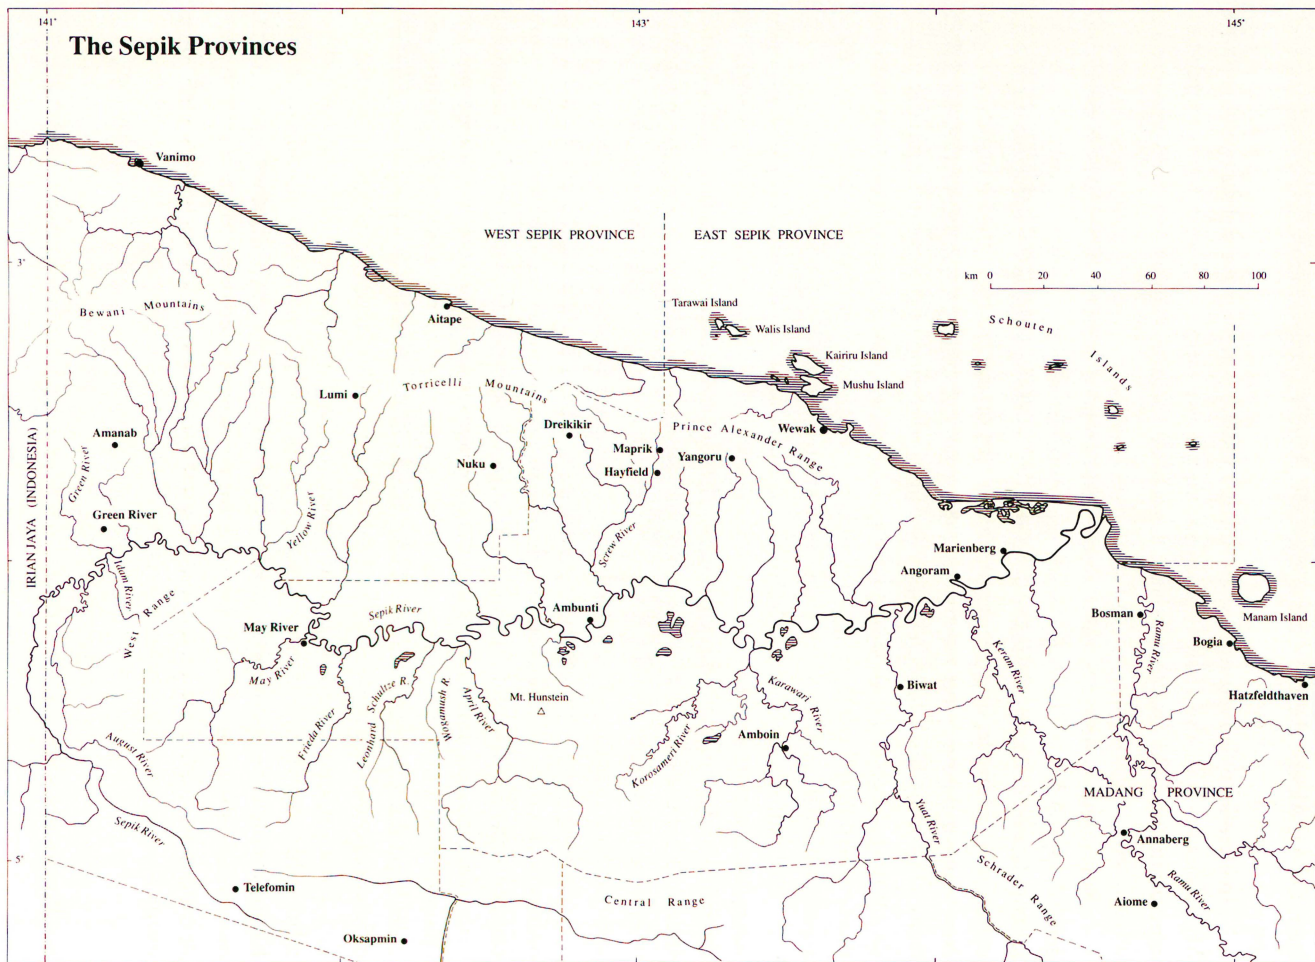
141°
143°
145°

The Sepik Provinces

Vanimo

WEST SEPIK PROVINCE
EAST SEPIK PROVINCE

3°

km 0 20 40 60 80 100

Tarawai Island
Walis Island
Kairiru Island
Mushu Island
Schouten Islands

Bewani Mountains
Aitape
Lumi
Torricelli Mountains
Dreikikir
Maprik
Hayfield
Prince Alexander Range
Wewak
Yangoru
Amanab
Nuku
IRIAN JAYA (INDONESIA)
Green River
Green River
Yellow River
Screw River
Idam River
West Range
Marienberg
Angoram
Sepik River
Ambunti
May River
Bosman
Manam Island
Ramu River
Bogia
May River
Keram River
Hatzfeldthaven
Biwat
Mt. Hunstein
Frieda River
Leonhard Schultze R
Wogamush R
April River
Karawari River
Amboin
August River
Korosameri River
Yuat River
MADANG PROVINCE
Sepik River
5°
Annaberg
Schrader Range
Telefomin
Ramu River
Central Range
Aiome
Oksapmin